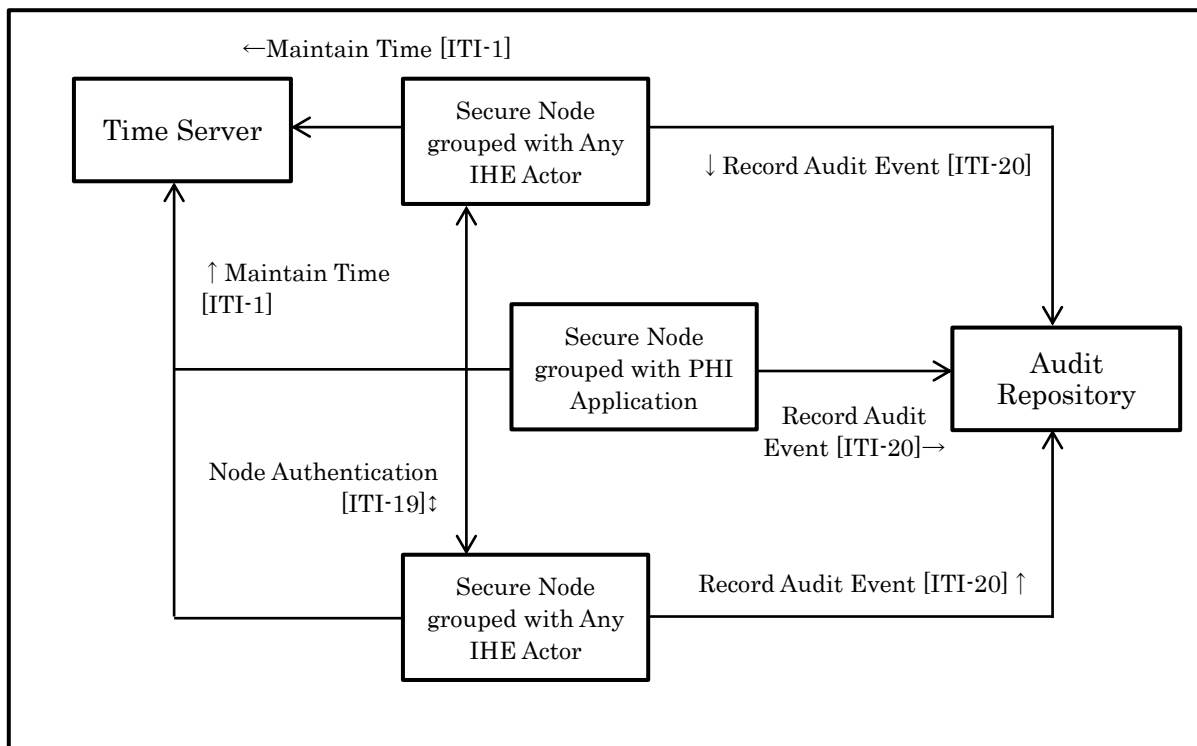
←Maintain Time [ITI-1]

Time Server

Secure Node grouped with Any IHE Actor

↓ Record Audit Event [ITI-20]

↑ Maintain Time [ITI-1]

Secure Node grouped with PHI Application

Audit Repository

Record Audit Event [ITI-20]→

Node Authentication [ITI-19]↕

Secure Node grouped with Any IHE Actor

Record Audit Event [ITI-20] ↑